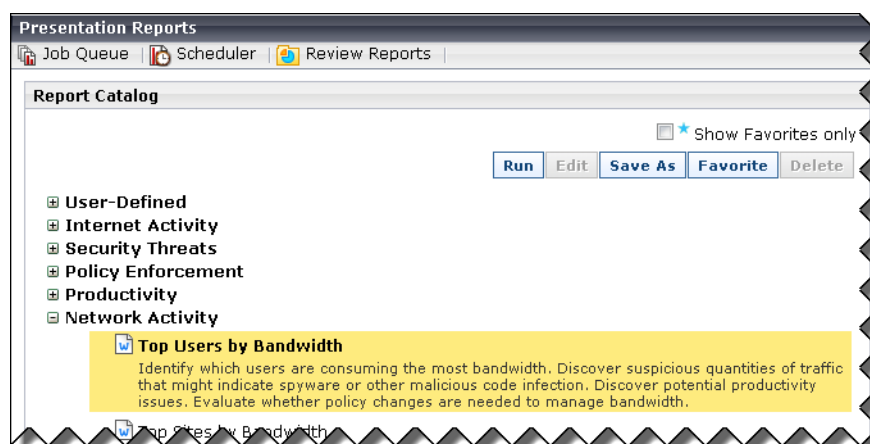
Presentation Reports

Job Queue | Scheduler | Review Reports |

Report Catalog

Show Favorites only

Run | Edit | Save As | Favorite | Delete

⊞ User-Defined
⊞ Internet Activity
⊞ Security Threats
⊞ Policy Enforcement
⊞ Productivity
⊟ Network Activity

Top Users by Bandwidth

Identify which users are consuming the most bandwidth. Discover suspicious quantities of traffic that might indicate spyware or other malicious code infection. Discover potential productivity issues. Evaluate whether policy changes are needed to manage bandwidth.

Top Sites by Bandwidth